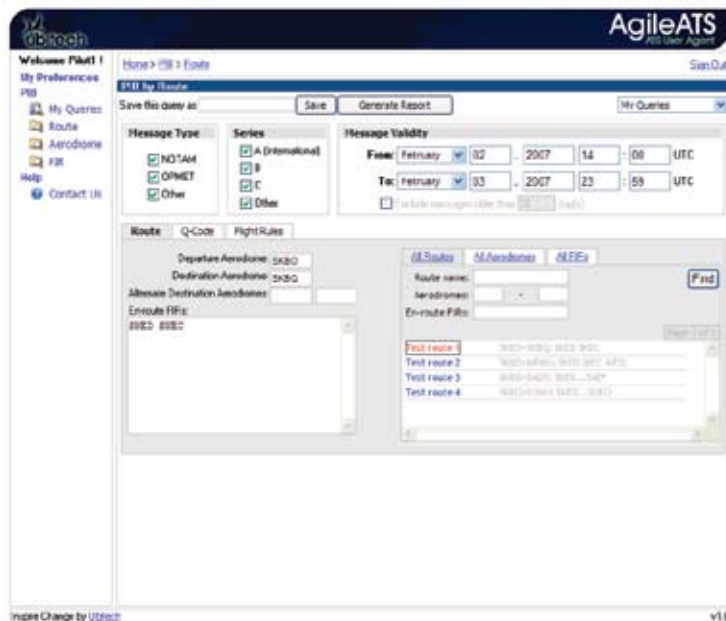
Ubitech

AgileATS
ATS User Agent

Welcome Pilot1 !
My Preferences
PIB
My Queries
Route
Aerodrome
FIR
Help
Contact Us

Home > PIB > Route

Sign Out

PIB By Route

Save this query as

Save

Generate Report

My Queries

Message Type
NOTAM
OPMET
Other

Series
A (International)
B
C
Other

Message Validity
From: February 02 . 2007 14 : 00 UTC
To: February 03 . 2007 23 : 59 UTC
Exclude messages older than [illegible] (days)

Route | Q-Code | Flight Rules

Departure Aerodrome: SKBO
Destination Aerodrome: SKBQ
Alternate Destination Aerodromes:
En-route FIRs:
SKED SKEC

All Routes | All Aerodromes | All FIRs
Route name:
Aerodromes: -
En-route FIRs:
Find

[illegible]

Test route 1 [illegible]
Test route 2 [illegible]
Test route 3 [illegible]
Test route 4 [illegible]

Inspire Change by Ubitech

v1.